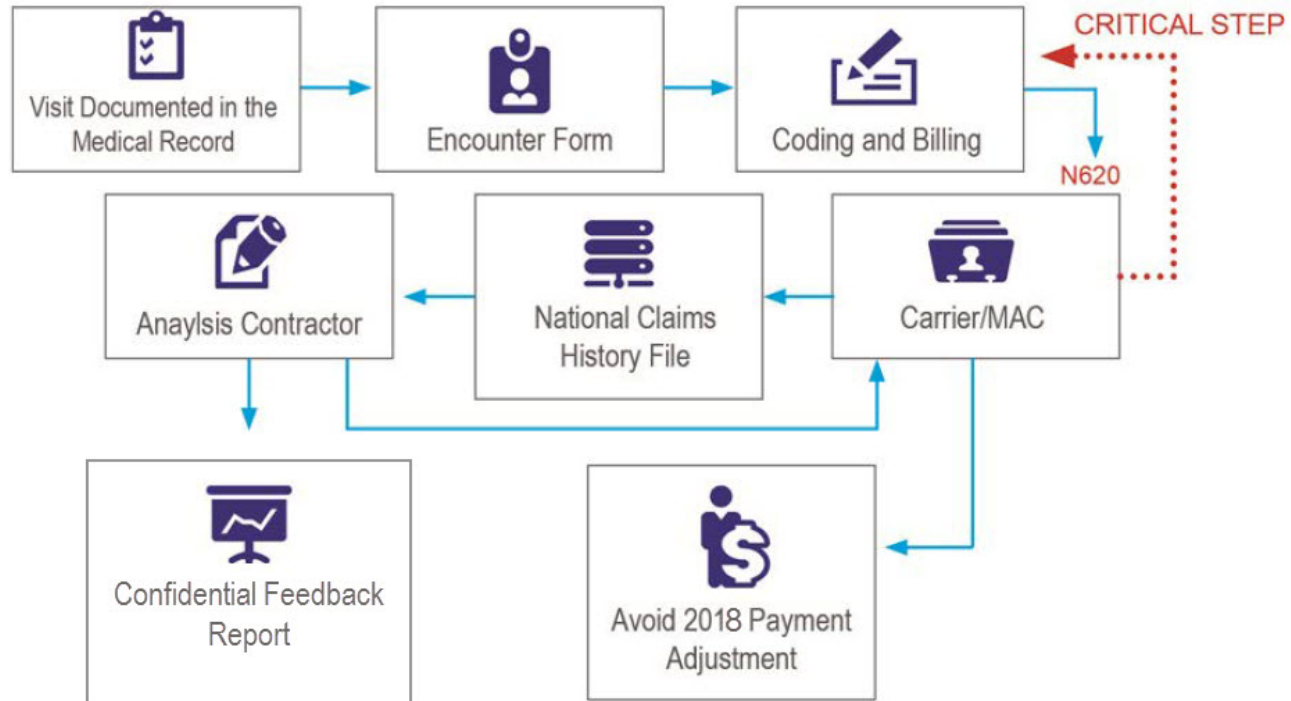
Visit Documented in the Medical Record

Encounter Form

Coding and Billing

CRITICAL STEP

N620

Anaylsis Contractor

National Claims History File

Carrier/MAC

Confidential Feedback Report

Avoid 2018 Payment Adjustment